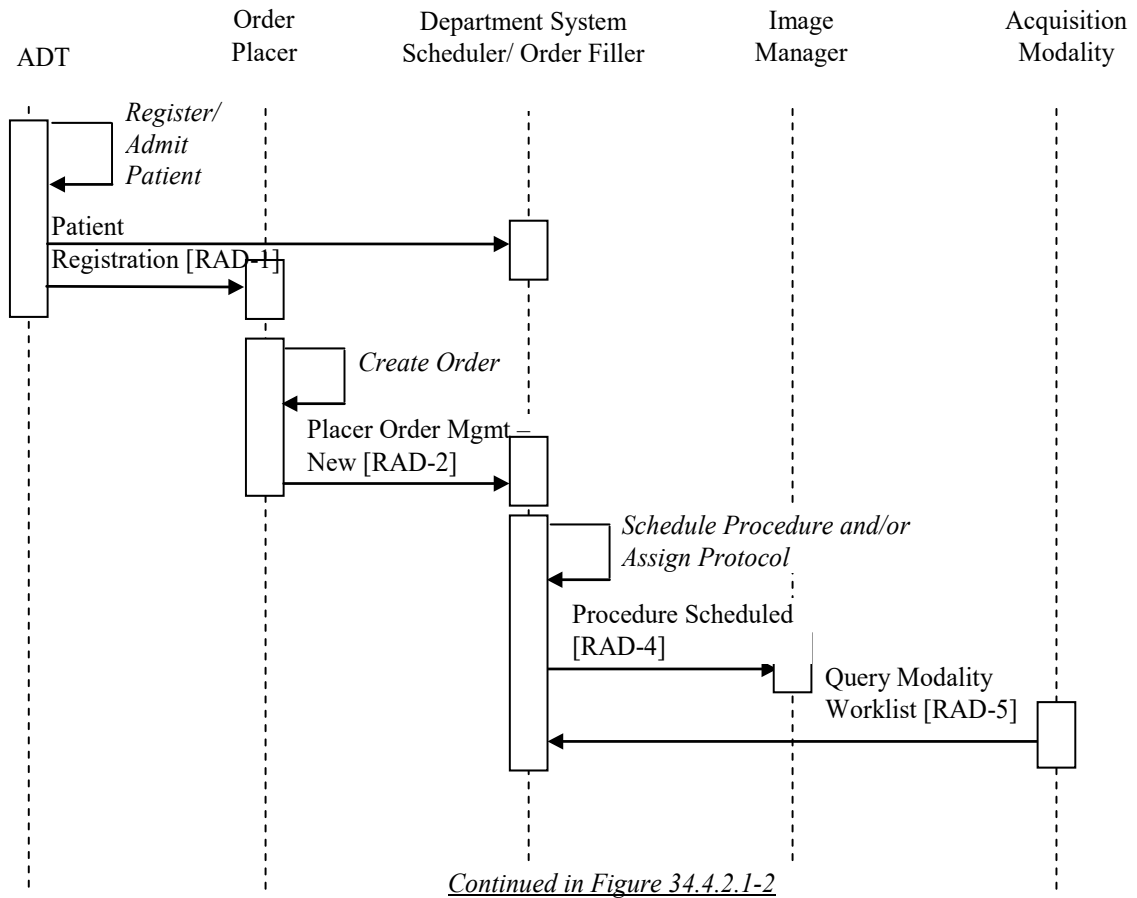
ADT

Order Placer

Department System Scheduler/ Order Filler

Image Manager

Acquisition Modality

Register/ Admit Patient

Patient Registration [RAD-1]

Create Order

Placer Order Mgmt – New [RAD-2]

Schedule Procedure and/or Assign Protocol

Procedure Scheduled [RAD-4]

Query Modality Worklist [RAD-5]

Continued in Figure 34.4.2.1-2